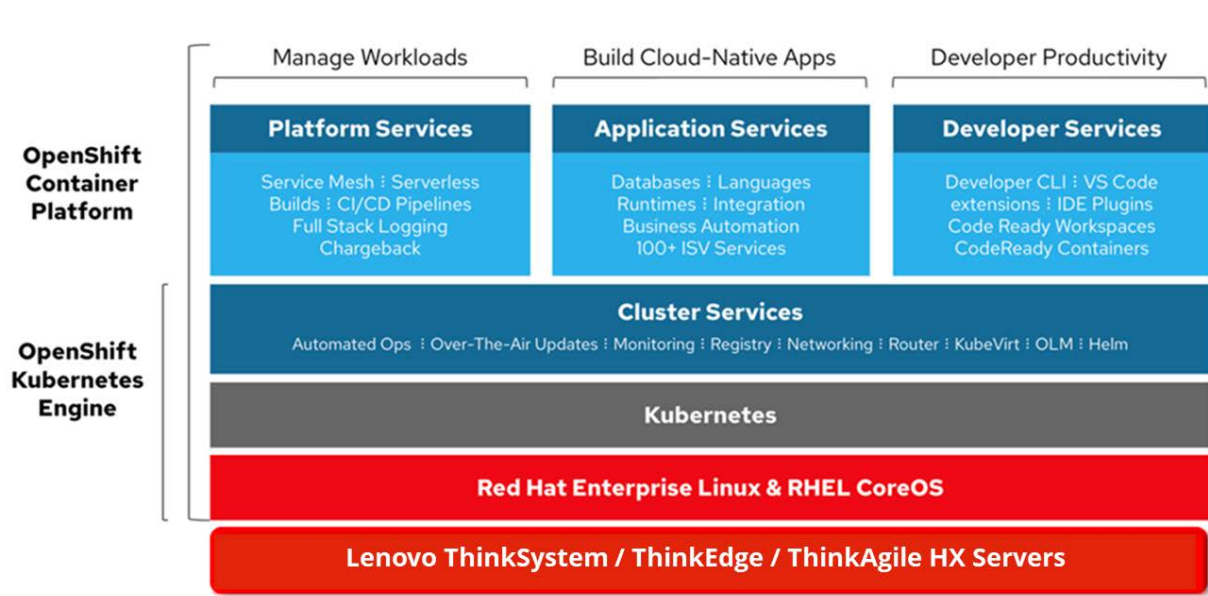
OpenShift Container Platform

OpenShift Kubernetes Engine

Manage Workloads

Build Cloud-Native Apps

Developer Productivity

Platform Services

Service Mesh ⁝ Serverless
Builds ⁝ CI/CD Pipelines
Full Stack Logging
Chargeback

Application Services

Databases ⁝ Languages
Runtimes ⁝ Integration
Business Automation
100+ ISV Services

Developer Services

Developer CLI ⁝ VS Code extensions ⁝ IDE Plugins
Code Ready Workspaces
CodeReady Containers

Cluster Services

Automated Ops ⁝ Over-The-Air Updates ⁝ Monitoring ⁝ Registry ⁝ Networking ⁝ Router ⁝ KubeVirt ⁝ OLM ⁝ Helm

Kubernetes

Red Hat Enterprise Linux & RHEL CoreOS

Lenovo ThinkSystem / ThinkEdge / ThinkAgile HX Servers